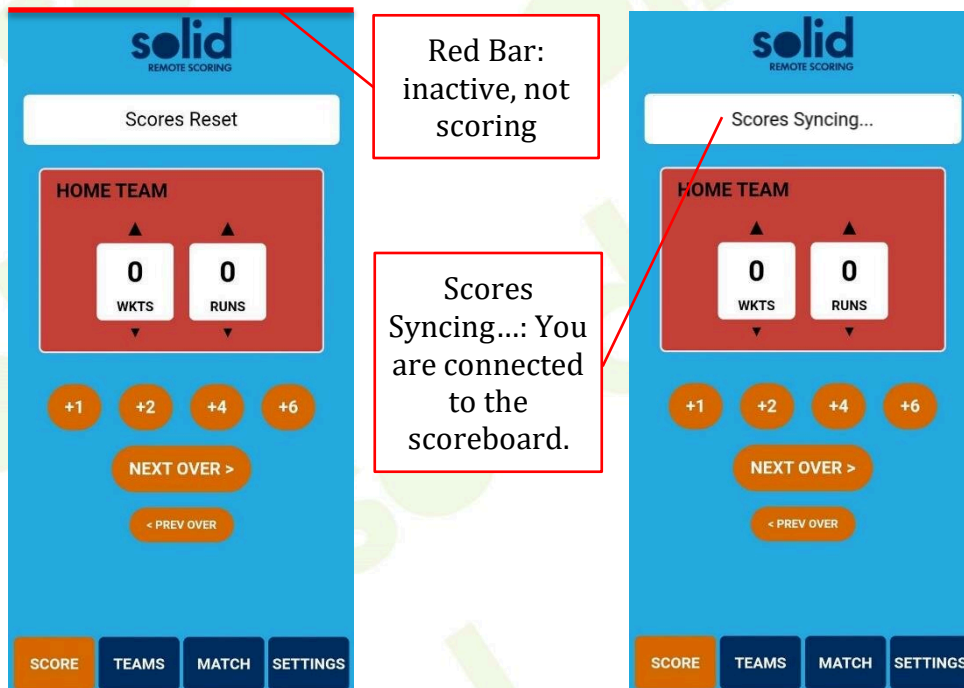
solid
REMOTE SCORING

Scores Reset

HOME TEAM

0
WKTS

0
RUNS

+1 +2 +4 +6

NEXT OVER >

< PREV OVER

SCORE TEAMS MATCH SETTINGS

Red Bar: inactive, not scoring

Scores Syncing…: You are connected to the scoreboard.

solid
REMOTE SCORING

Scores Syncing...

HOME TEAM

0
WKTS

0
RUNS

+1 +2 +4 +6

NEXT OVER >

< PREV OVER

SCORE TEAMS MATCH SETTINGS